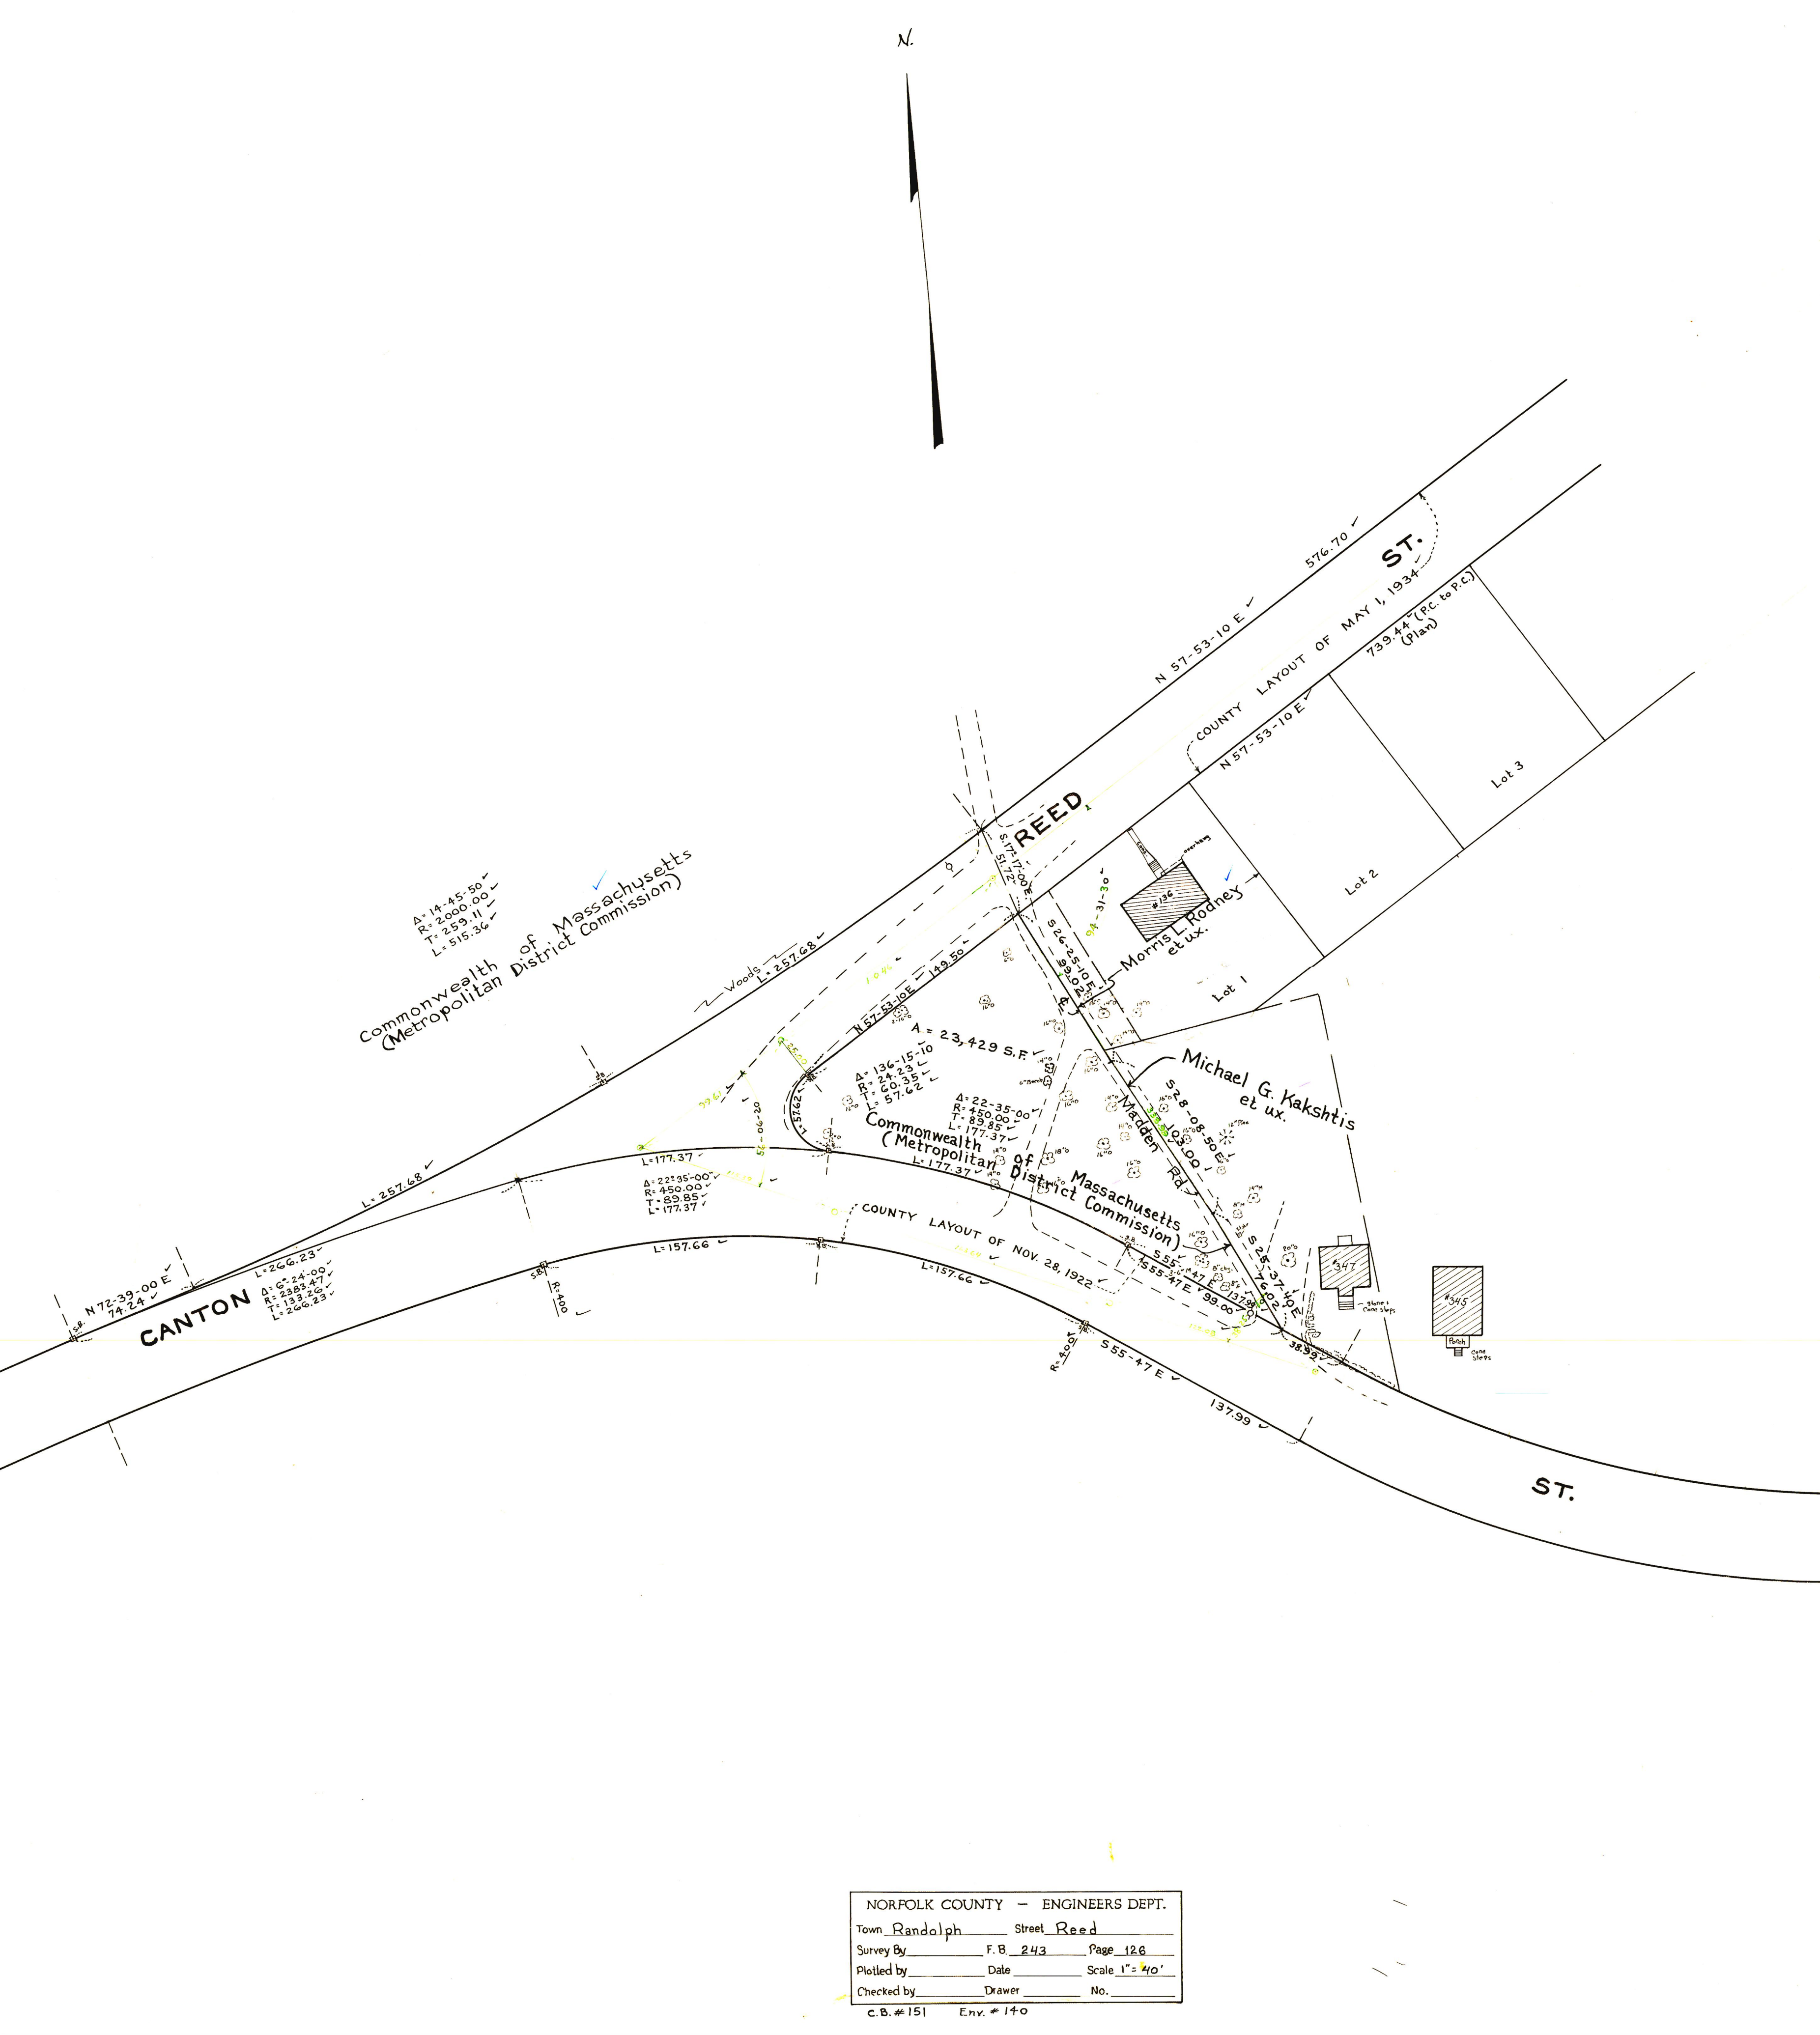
N.

576.70
N 57-53-10 E
ST.
COUNTY LAYOUT OF MAY 1, 1934
739.44 (P.C. to P.C.) (Plan)
N 57-53-10 E
Lot 3
Lot 2
Lot 1
REED
S 17-17-00 E
51.72
#136
Morris L. Rodney et ux.
S 26-25-10 E
94-31-30
Δ= 14-45-50
R= 2000.00
T= 259.11
L= 515.36
Commonwealth of Massachusetts (Metropolitan District Commission)
Woods
L= 257.68
N 57-53-10 E
149.50
A = 23,429 S.F.
Δ= 136-15-10
R= 24.23
T= 60.35
L= 57.62
Michael G. Kakshtis et ux.
S 28-08-50 E
Madden Rd.
Δ= 22-35-00
R= 450.00
T= 89.85
L= 177.37
L= 57.62
56-06-20
Commonwealth of Massachusetts (Metropolitan District Commission)
L= 177.37
L= 177.37
Δ= 22-35-00
R= 450.00
T= 89.85
L= 177.37
L= 257.68
COUNTY LAYOUT OF NOV. 28, 1922
S 55-47 E
99.00
137.99
S 25-37-40 E
38.92
347
345
Porch
N 72-39-00 E
74.24
L= 266.23
Δ= 6-24-00
R= 2383.47
T= 133.26
L= 266.23
CANTON
L= 157.66
L= 157.66
R= 400
R= 400
S 55-47 E
137.99
ST.

NORFOLK COUNTY — ENGINEERS DEPT.
Town Randolph Street Reed
Survey By ______ F.B. 243 Page 126
Plotted by ______ Date ______ Scale 1"= 40'
Checked by ______ Drawer ______ No. ______
C.B. #151 Env. #140